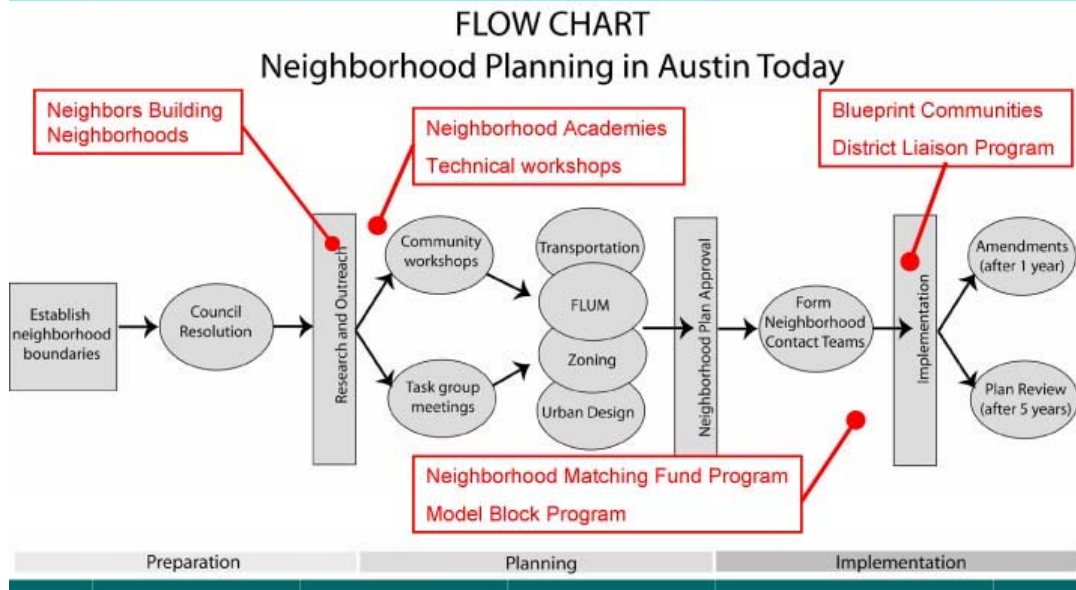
FLOW CHART
Neighborhood Planning in Austin Today

Neighbors Building Neighborhoods

Neighborhood Academies
Technical workshops

Blueprint Communities
District Liaison Program

Establish neighborhood boundaries

Council Resolution

Research and Outreach

Community workshops

Task group meetings

Transportation

FLUM

Zoning

Urban Design

Neighborhood Plan Approval

Form Neighborhood Contact Teams

Implementation

Amendments (after 1 year)

Plan Review (after 5 years)

Neighborhood Matching Fund Program
Model Block Program

Preparation

Planning

Implementation